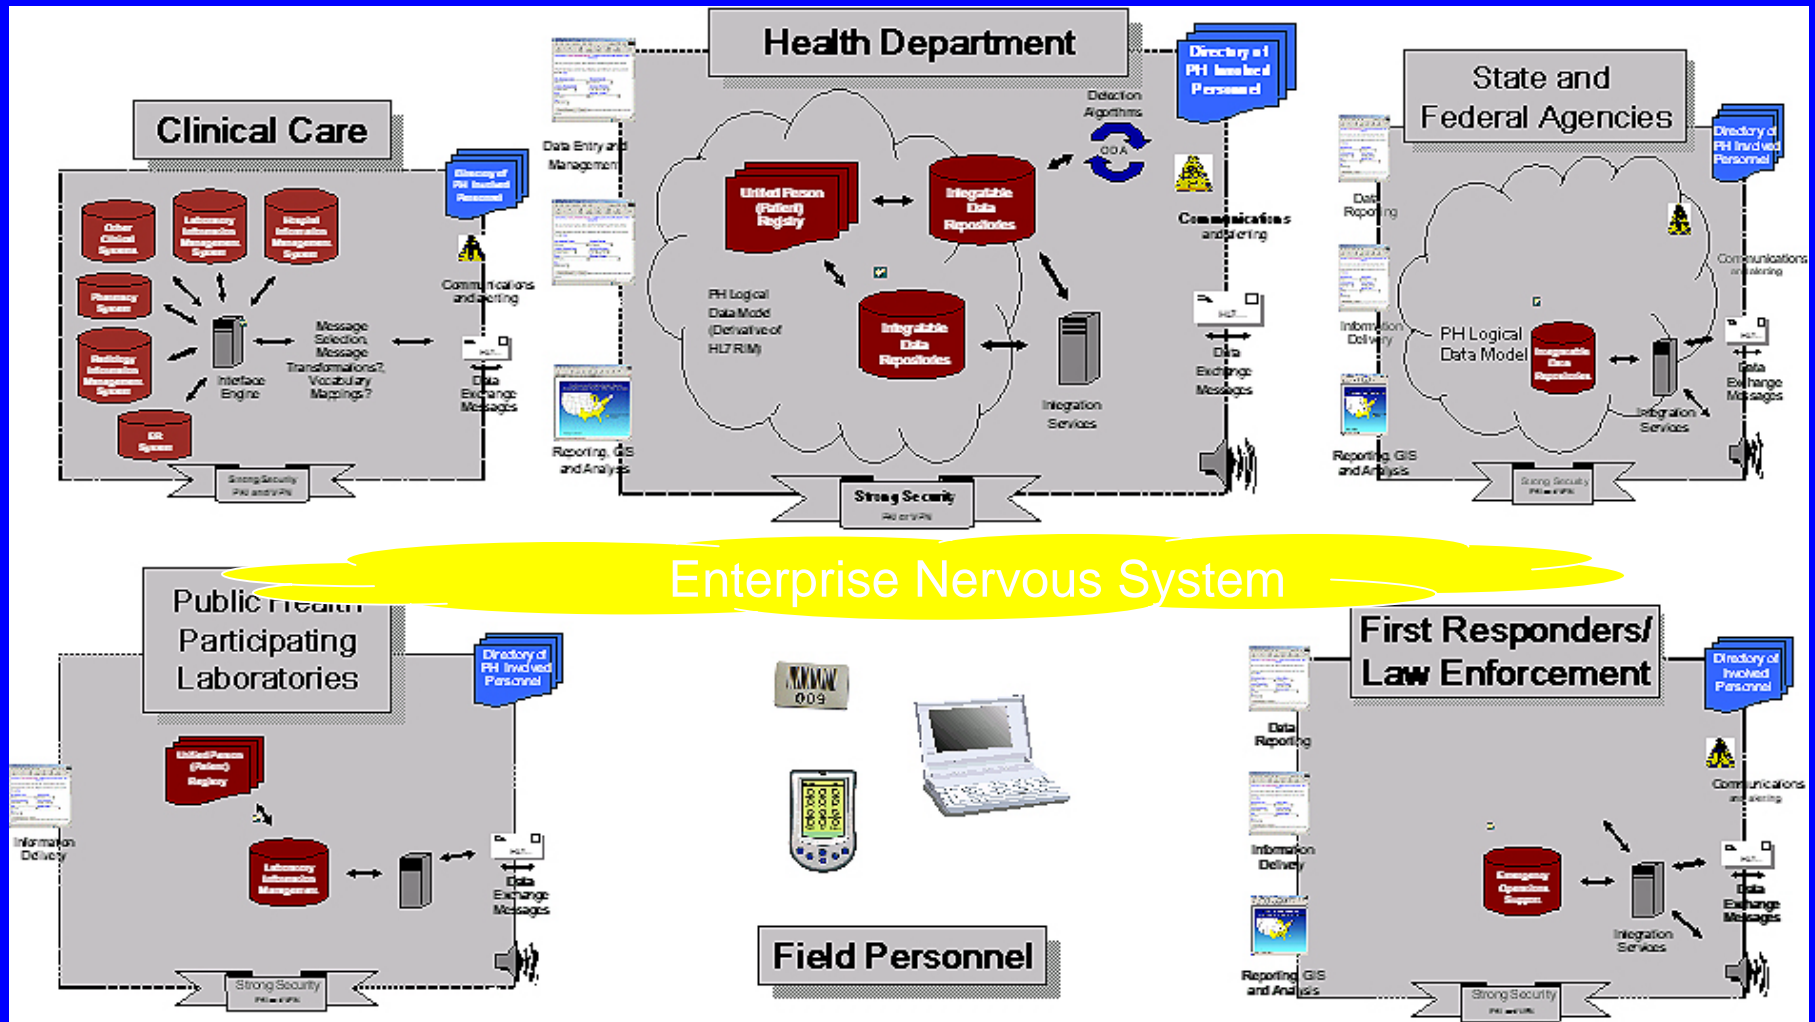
Health Department

Directory of PH Involved Personnel

Data Entry and Management

Detection Algorithms

ODA

Unified Person (Patient) Registry

Integrable Data Repositories

Communications and alerting

PH Logical Data Model (Derivative of HL7 RIM)

Integrable Data Repositories

Integration Services

Data Exchange Messages

Reporting, GIS and Analysis

Strong Security
PKI or VPN

Clinical Care

Directory of PH Involved Personnel

Other Clinical Systems

Laboratory Information Management System

Hospital Information Management System

Pharmacy System

Radiology Information Management System

ER System

Interface Engine

Message Selection, Message Transformations?, Vocabulary Mappings?

Communications and alerting

Data Exchange Messages

Strong Security
PKI and VPN

State and Federal Agencies

Directory of PH Involved Personnel

Data Reporting

Communications and alerting

Information Delivery

PH Logical Data Model

Integrable Data Repositories

Integration Services

Data Exchange Messages

Reporting, GIS and Analysis

Strong Security
PKI or VPN

Enterprise Nervous System

Public Health Participating Laboratories

Directory of PH Involved Personnel

Unified Person (Patient) Registry

Information Delivery

Laboratory Information Management

Data Exchange Messages

Strong Security
PKI or VPN

009

Field Personnel

First Responders/ Law Enforcement

Directory of Involved Personnel

Data Reporting

Information Delivery

Communications and alerting

Emergency Operations Support

Integration Services

Data Exchange Messages

Reporting, GIS and Analysis

Strong Security
PKI and VPN